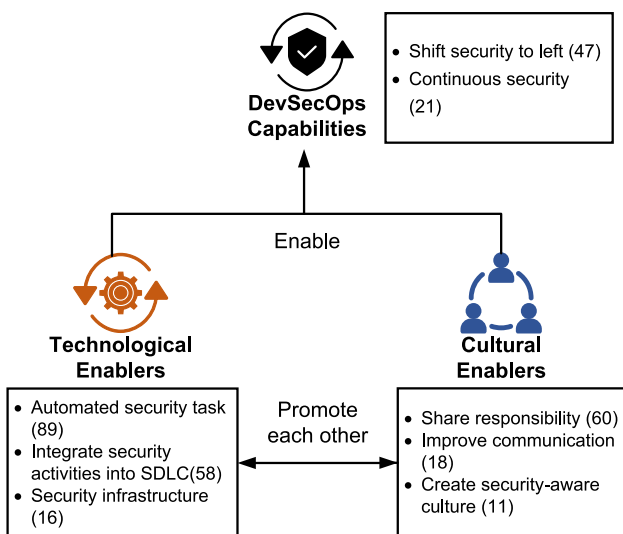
DevSecOps Capabilities

- Shift security to left (47)
- Continuous security (21)

Enable

Technological Enablers

- Automated security task (89)
- Integrate security activities into SDLC(58)
- Security infrastructure (16)

Promote each other

Cultural Enablers

- Share responsibility (60)
- Improve communication (18)
- Create security-aware culture (11)